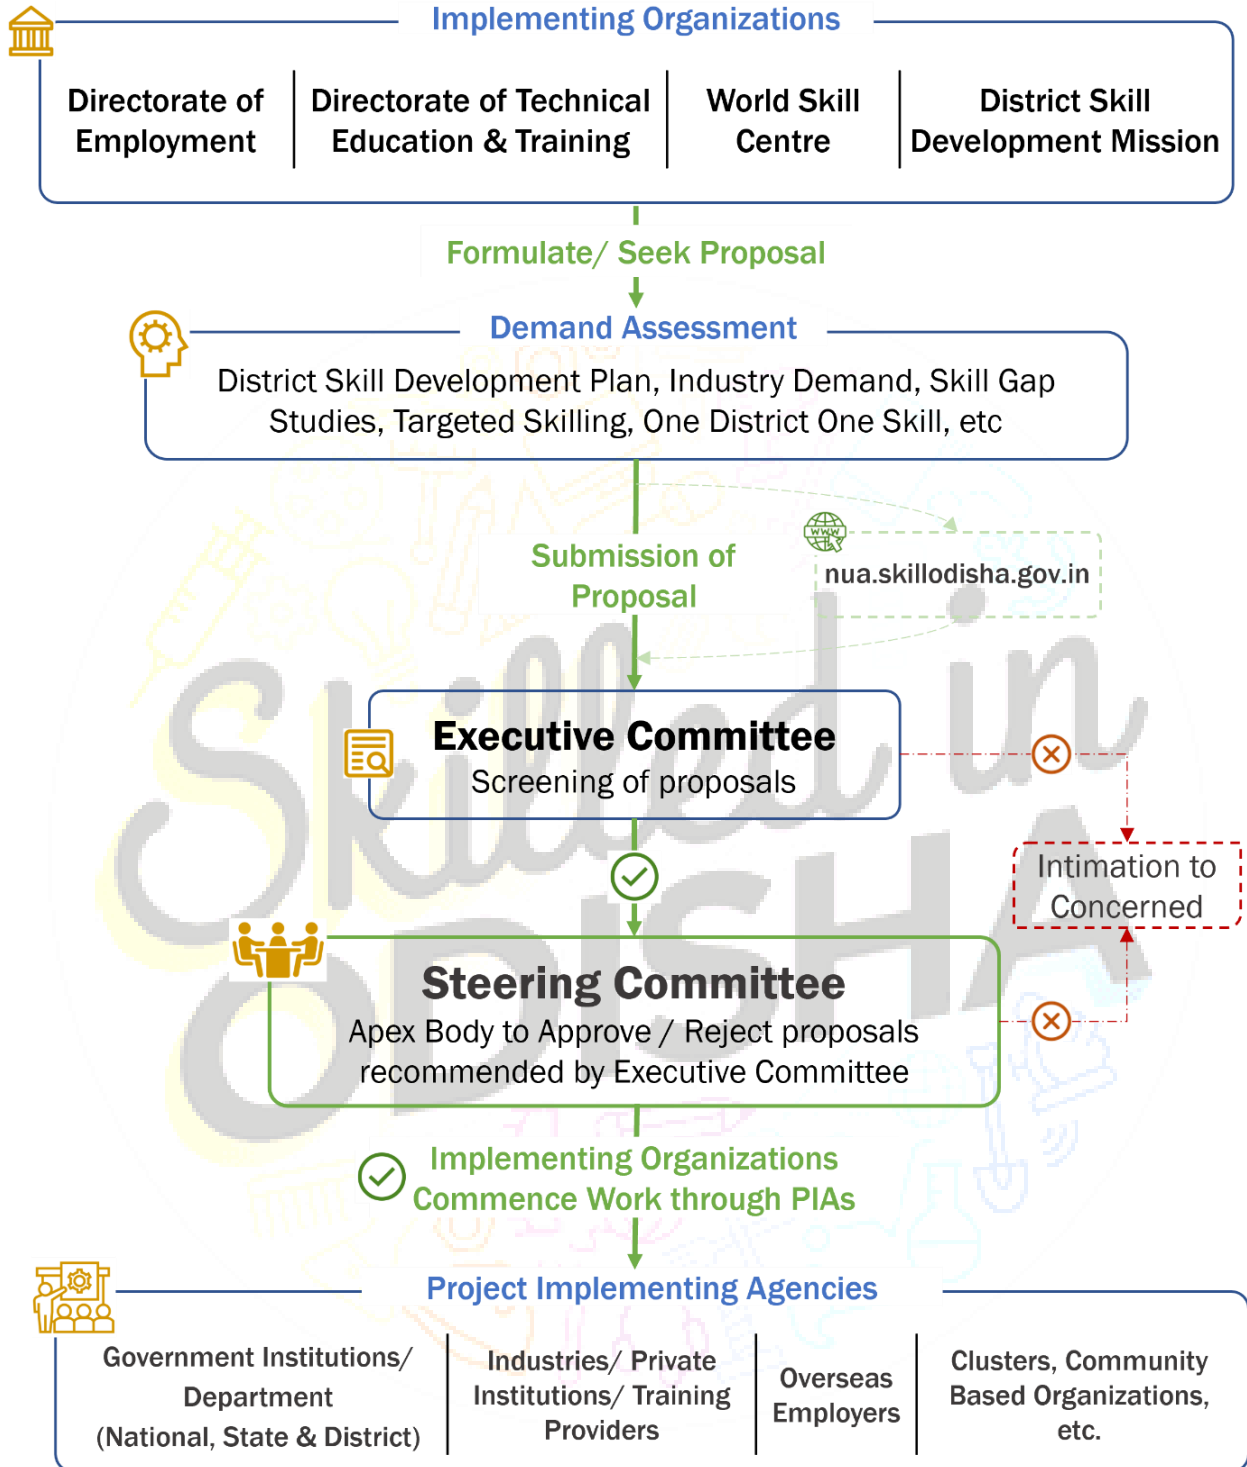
Implementing Organizations

Directorate of Employment

Directorate of Technical Education & Training

World Skill Centre

District Skill Development Mission

Formulate/ Seek Proposal

Demand Assessment

District Skill Development Plan, Industry Demand, Skill Gap Studies, Targeted Skilling, One District One Skill, etc

Submission of Proposal

nua.skillodisha.gov.in

Executive Committee
Screening of proposals

Intimation to Concerned

Steering Committee
Apex Body to Approve / Reject proposals recommended by Executive Committee

Implementing Organizations Commence Work through PIAs

Project Implementing Agencies

Government Institutions/ Department (National, State & District)

Industries/ Private Institutions/ Training Providers

Overseas Employers

Clusters, Community Based Organizations, etc.

Skilled in ODISHA